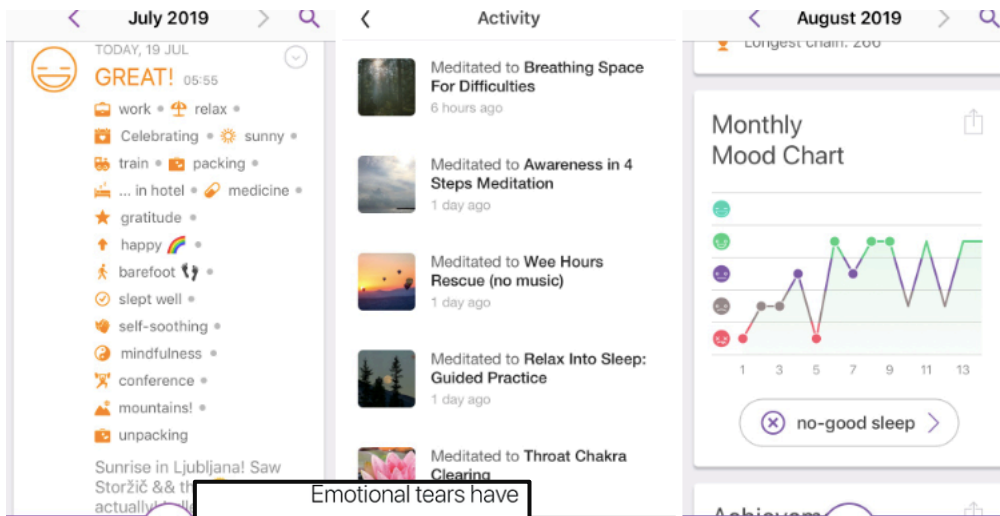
July 2019

TODAY, 19 JUL

GREAT! 05:55

work • relax •
Celebrating • sunny •
train • packing •
... in hotel • medicine •
gratitude •
happy 🌈 •
barefoot 👣 •
slept well •
self-soothing •
mindfulness •
conference •
mountains! •
unpacking

Sunrise in Ljubljana! Saw Storžič && th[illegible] actually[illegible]

Activity

Meditated to Breathing Space For Difficulties
6 hours ago

Meditated to Awareness in 4 Steps Meditation
1 day ago

Meditated to Wee Hours Rescue (no music)
1 day ago

Meditated to Relax Into Sleep: Guided Practice
1 day ago

Meditated to Throat Chakra Clearing

Emotional tears have

August 2019

Longest chain: 266

Monthly Mood Chart

1 3 5 7 9 11 13

no-good sleep

Achievem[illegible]